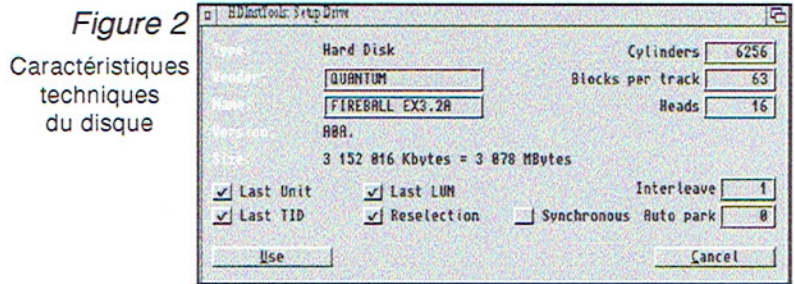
Figure 2

Caractéristiques techniques du disque

HDInstTools: Setup Drive

Type: Hard Disk
Vendor: QUANTUM
Name: FIREBALL EX3.2A
Version: A0A.
Size: 3 152 016 Kbytes = 3 078 MBytes

Cylinders 6256
Blocks per track 63
Heads 16

Last Unit
Last LUN
Interleave 1
Last TID
Reselection
Synchronous
Auto park 0

Use
Cancel